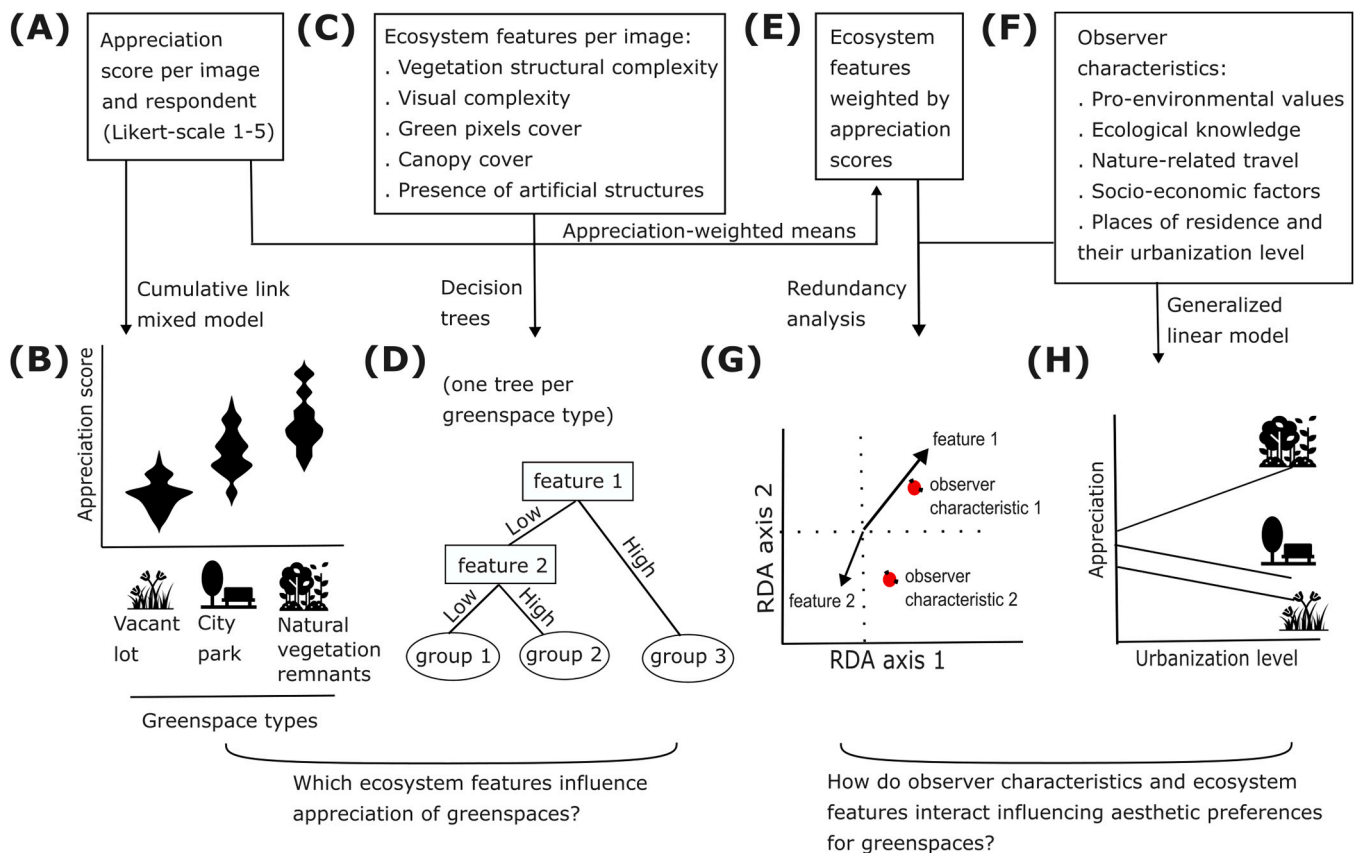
(A) Appreciation score per image and respondent (Likert-scale 1-5)

(C) Ecosystem features per image:
. Vegetation structural complexity
. Visual complexity
. Green pixels cover
. Canopy cover
. Presence of artificial structures

(E) Ecosystem features weighted by appreciation scores

(F) Observer characteristics:
. Pro-environmental values
. Ecological knowledge
. Nature-related travel
. Socio-economic factors
. Places of residence and their urbanization level

Appreciation-weighted means

Cumulative link mixed model

Decision trees

Redundancy analysis

Generalized linear model

(B) Appreciation score

Vacant lot City park Natural vegetation remnants

Greenspace types

(D) (one tree per greenspace type)

feature 1
Low High
feature 2
Low High
group 1 group 2 group 3

(G) feature 1
observer characteristic 1
observer characteristic 2
feature 2
RDA axis 2
RDA axis 1

(H) Appreciation
Urbanization level

Which ecosystem features influence appreciation of greenspaces?

How do observer characteristics and ecosystem features interact influencing aesthetic preferences for greenspaces?